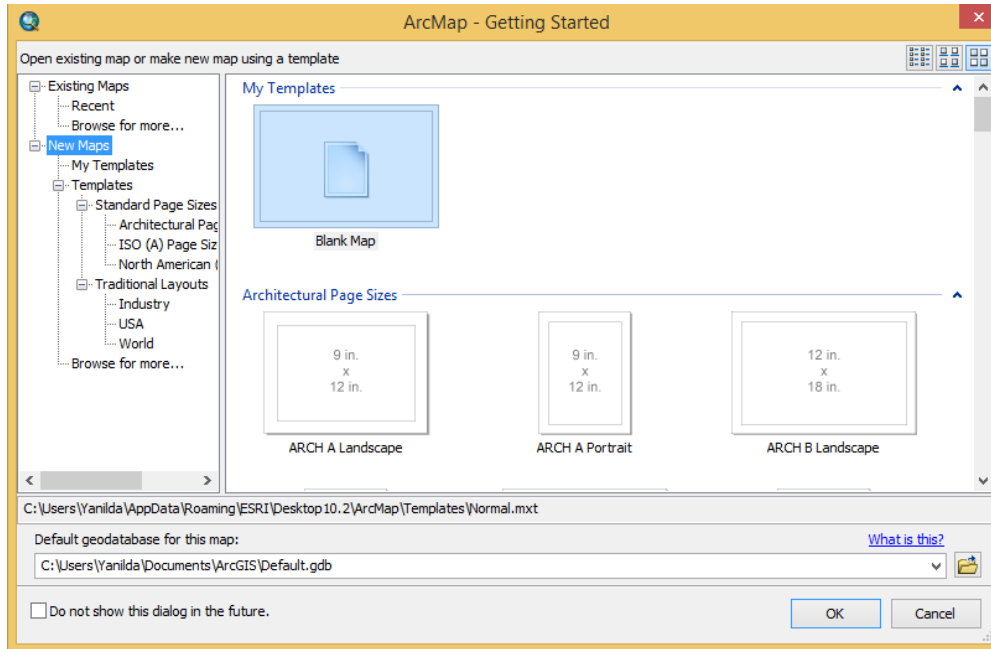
ArcMap - Getting Started

Open existing map or make new map using a template

Existing Maps
Recent
Browse for more...
New Maps
My Templates
Templates
Standard Page Sizes
Architectural Pag
ISO (A) Page Siz
North American (
Traditional Layouts
Industry
USA
World
Browse for more...

My Templates

Blank Map

Architectural Page Sizes

9 in.
x
12 in.
ARCH A Landscape

9 in.
x
12 in.
ARCH A Portrait

12 in.
x
18 in.
ARCH B Landscape

C:\Users\Yanilda\AppData\Roaming\ESRI\Desktop10.2\ArcMap\Templates\Normal.mxt

Default geodatabase for this map:

What is this?

C:\Users\Yanilda\Documents\ArcGIS\Default.gdb

Do not show this dialog in the future.

OK

Cancel